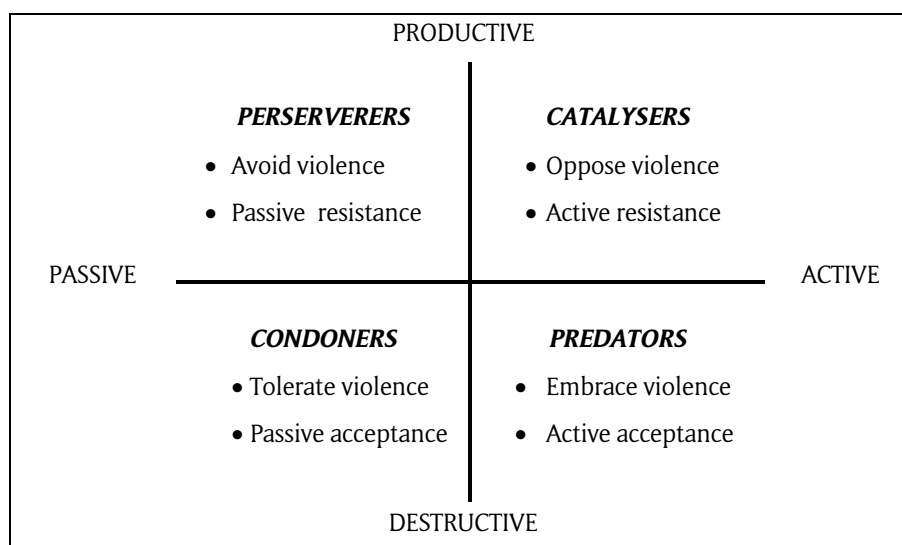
PRODUCTIVE

***PERSERVERERS***

- Avoid violence
- Passive resistance

***CATALYSERS***

- Oppose violence
- Active resistance

PASSIVE

ACTIVE

***CONDONERS***

- Tolerate violence
- Passive acceptance

***PREDATORS***

- Embrace violence
- Active acceptance

DESTRUCTIVE